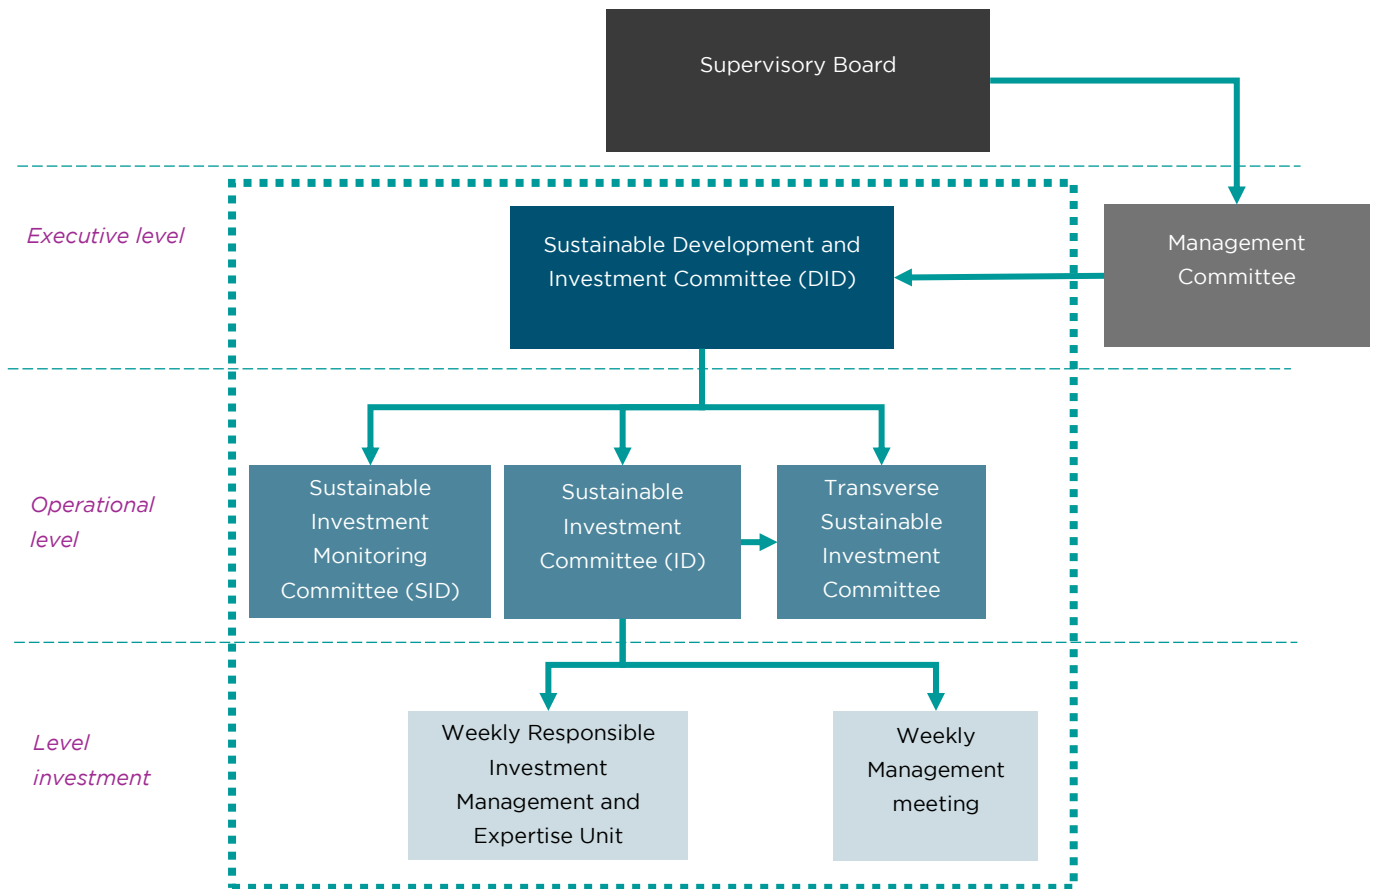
Supervisory Board

Executive level

Sustainable Development and Investment Committee (DID)

Management Committee

Operational level

Sustainable Investment Monitoring Committee (SID)

Sustainable Investment Committee (ID)

Transverse Sustainable Investment Committee

Level investment

Weekly Responsible Investment Management and Expertise Unit

Weekly Management meeting